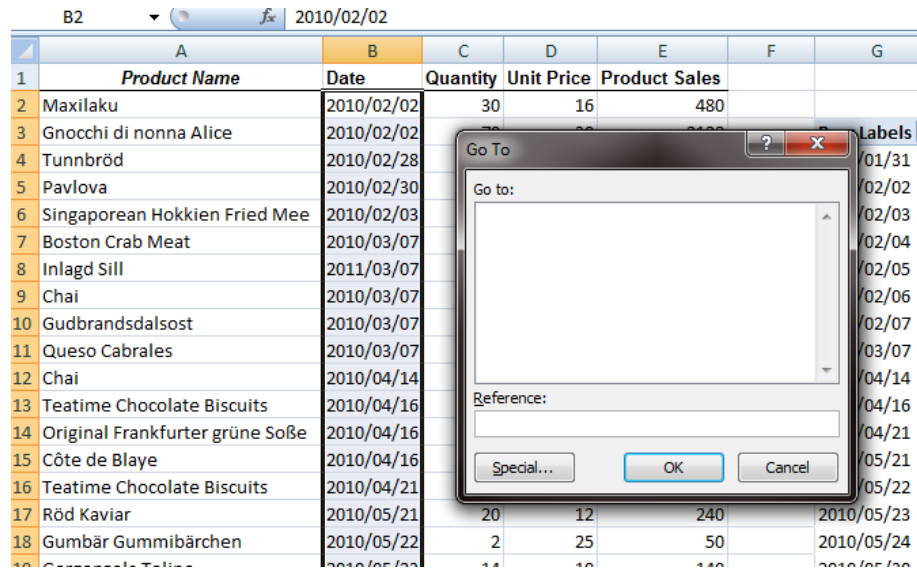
B2 $f_x$ 2010/02/02

| | A | B | C | D | E | F | G |
|---|---|---|---|---|---|---|---|
| 1 | Product Name | Date | Quantity | Unit Price | Product Sales | | |
| 2 | Maxilaku | 2010/02/02 | 30 | 16 | 480 | | |
| 3 | Gnocchi di nonna Alice | 2010/02/02 | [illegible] | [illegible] | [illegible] | | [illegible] Labels |
| 4 | Tunnbröd | 2010/02/28 | | | | | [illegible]/01/31 |
| 5 | Pavlova | 2010/02/30 | | | | | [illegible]/02/02 |
| 6 | Singaporean Hokkien Fried Mee | 2010/02/03 | | | | | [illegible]/02/03 |
| 7 | Boston Crab Meat | 2010/03/07 | | | | | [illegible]/02/04 |
| 8 | Inlagd Sill | 2011/03/07 | | | | | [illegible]/02/05 |
| 9 | Chai | 2010/03/07 | | | | | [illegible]/02/06 |
| 10 | Gudbrandsdalsost | 2010/03/07 | | | | | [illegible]/02/07 |
| 11 | Queso Cabrales | 2010/03/07 | | | | | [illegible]/03/07 |
| 12 | Chai | 2010/04/14 | | | | | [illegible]/04/14 |
| 13 | Teatime Chocolate Biscuits | 2010/04/16 | | | | | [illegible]/04/16 |
| 14 | Original Frankfurter grüne Soße | 2010/04/16 | | | | | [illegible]/04/21 |
| 15 | Côte de Blaye | 2010/04/16 | | | | | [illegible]/05/21 |
| 16 | Teatime Chocolate Biscuits | 2010/04/21 | | | | | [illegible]/05/22 |
| 17 | Röd Kaviar | 2010/05/21 | 20 | 12 | 240 | | 2010/05/23 |
| 18 | Gumbär Gummibärchen | 2010/05/22 | 2 | 25 | 50 | | 2010/05/24 |

Go To
?
Go to:
Reference:
Special...
OK
Cancel